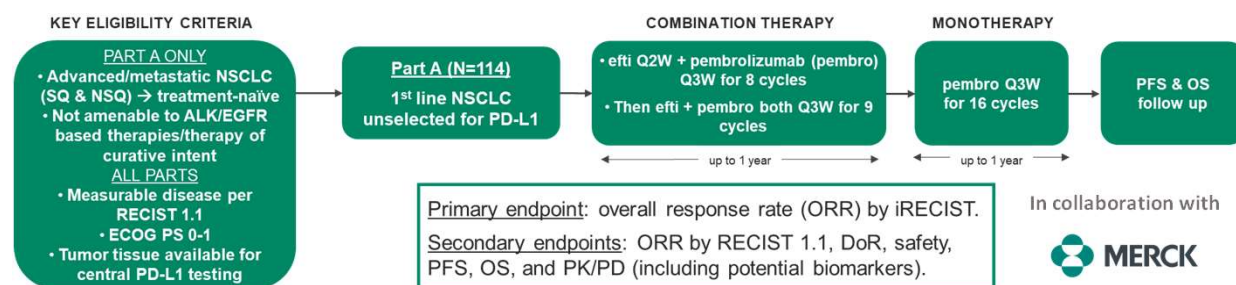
KEY ELIGIBILITY CRITERIA

PART A ONLY
• Advanced/metastatic NSCLC (SQ & NSQ) → treatment-naïve
• Not amenable to ALK/EGFR based therapies/therapy of curative intent
ALL PARTS
• Measurable disease per RECIST 1.1
• ECOG PS 0-1
• Tumor tissue available for central PD-L1 testing

Part A (N=114)
1st line NSCLC unselected for PD-L1

COMBINATION THERAPY

• efti Q2W + pembrolizumab (pembro) Q3W for 8 cycles
• Then efti + pembro both Q3W for 9 cycles

up to 1 year

MONOTHERAPY

pembro Q3W for 16 cycles

up to 1 year

PFS & OS follow up

Primary endpoint: overall response rate (ORR) by iRECIST.
Secondary endpoints: ORR by RECIST 1.1, DoR, safety, PFS, OS, and PK/PD (including potential biomarkers).

In collaboration with

MERCK